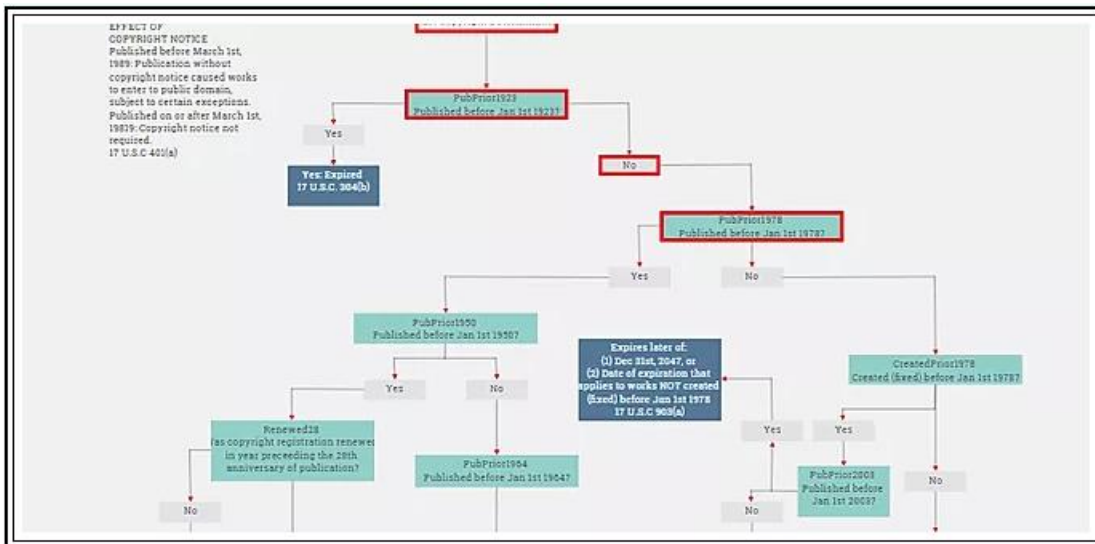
EFFECT OF COPYRIGHT NOTICE
Published before March 1st, 1989: Publication without copyright notice caused works to enter to public domain, subject to certain exceptions.
Published on or after March 1st, 19819: Copyright notice not required.
17 U.S.C 401(a)

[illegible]

PubPrior1923
Published before Jan 1st 1923?

Yes

Yes: Expired
17 U.S.C. 304(b)

No

PubPrior1978
Published before Jan 1st 1978?

Yes

No

PubPrior1950
Published before Jan 1st 1950?

Expires later of:
(1) Dec 31st, 2047, or
(2) Date of expiration that applies to works NOT created (fixed) before Jan 1st 1978
17 U.S.C 303(a)

CreatedPrior1978
Created (fixed) before Jan 1st 1978?

Yes

No

Renewed28
Was copyright registration renewed in year preceeding the 28th anniversary of publication?

PubPrior1964
Published before Jan 1st 1964?

Yes

Yes

PubPrior2003
Published before Jan 1st 2003?

No

No

No